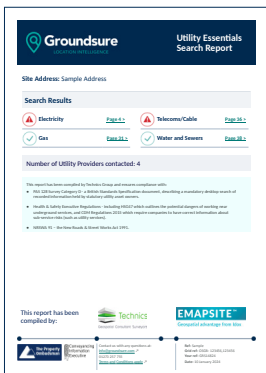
Groundsure
LOCATION INTELLIGENCE

Utility Essentials Search Report

Site Address: Sample Address

Search Results

| Electricity | Page 4 > | Telecoms/Cable | Page 26 > |
|---|---|---|---|
| Gas | Page 31 > | Water and Sewers | Page 38 > |

Number of Utility Providers contacted: 4

This report has been compiled by Technics Group and ensures compliance with:

• PAS 128 Survey Category D – a British Standards Specification document, describing a mandatory desktop search of recorded information held by statutory utility asset owners.

• Health & Safety Executive Regulations – including HSG47 which outlines the potential dangers of working near underground services, and CDM Regulations 2015 which require companies to have correct information about sub-service risks (such as utility services).

• NRSWA 91 – the New Roads & Street Works Act 1991.

This report has been compiled by:

Technics

EMAPSITE
Geospatial advantage from sites

The Property Ombudsman

Conveyancing Information Executive

Contact us with any questions at:
info@groundsure.com
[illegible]
Terms and Conditions apply

Ref: Sample
Grid ref: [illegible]
Your ref: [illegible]
Date: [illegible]